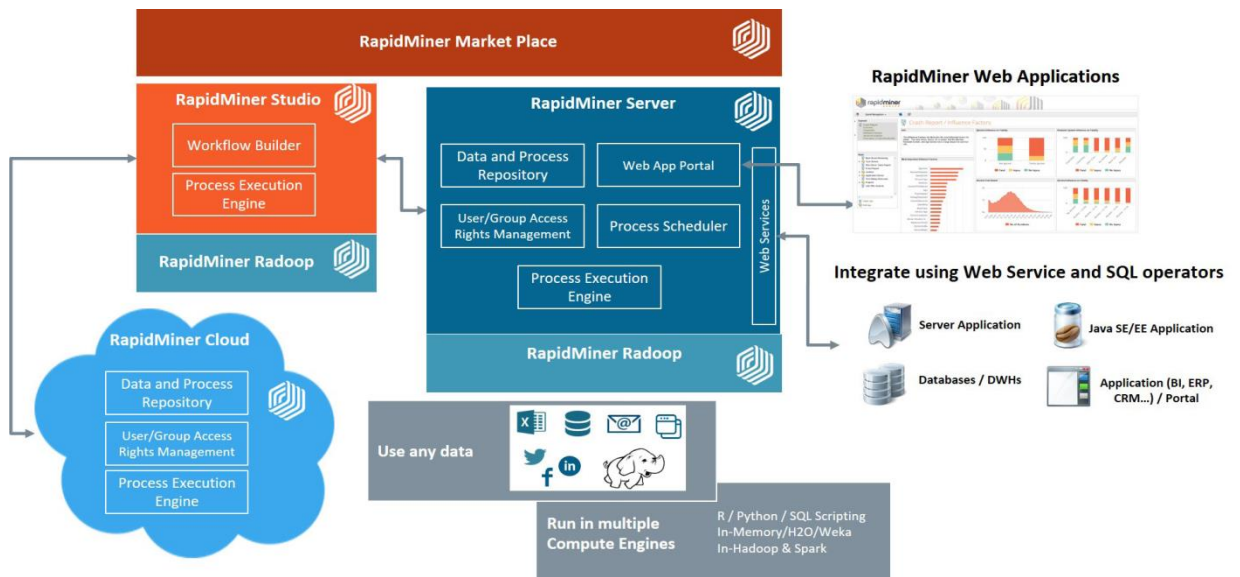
RapidMiner Market Place

RapidMiner Studio

Workflow Builder

Process Execution Engine

RapidMiner Radoop

RapidMiner Server

Data and Process Repository

Web App Portal

User/Group Access Rights Management

Process Scheduler

Process Execution Engine

Web Services

RapidMiner Radoop

RapidMiner Web Applications

rapidminer

Crash Report / Influence Factors

Integrate using Web Service and SQL operators

Server Application

Java SE/EE Application

Databases / DWHs

Application (BI, ERP, CRM...) / Portal

RapidMiner Cloud

Data and Process Repository

User/Group Access Rights Management

Process Execution Engine

Use any data

Run in multiple Compute Engines

R / Python / SQL Scripting
In-Memory/H2O/Weka
In-Hadoop & Spark